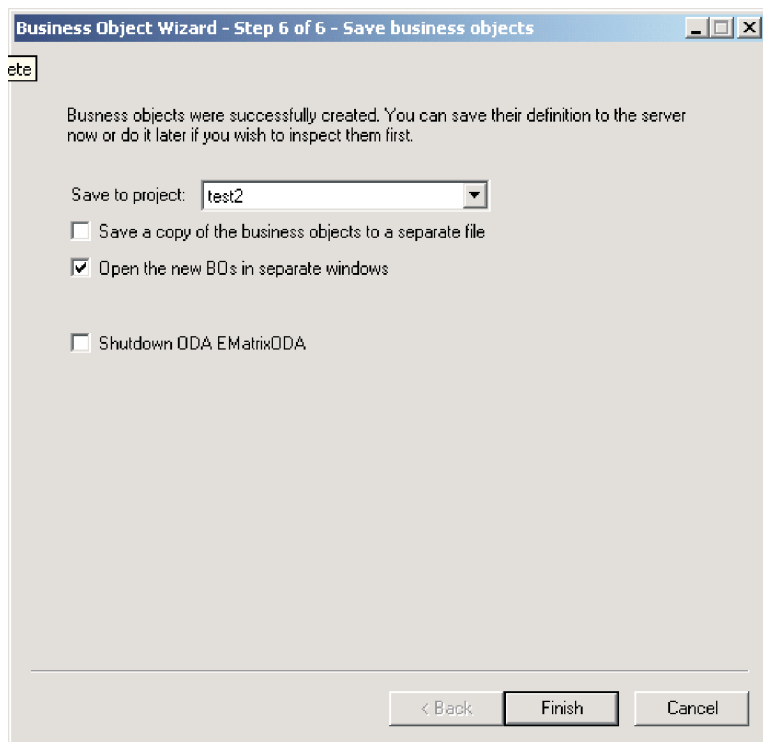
Business Object Wizard - Step 6 of 6 - Save business objects

ete

Busness objects were successfully created. You can save their definition to the server now or do it later if you wish to inspect them first.

Save to project: test2

Save a copy of the business objects to a separate file

Open the new BOs in separate windows

Shutdown ODA EMatrixODA

< Back

Finish

Cancel